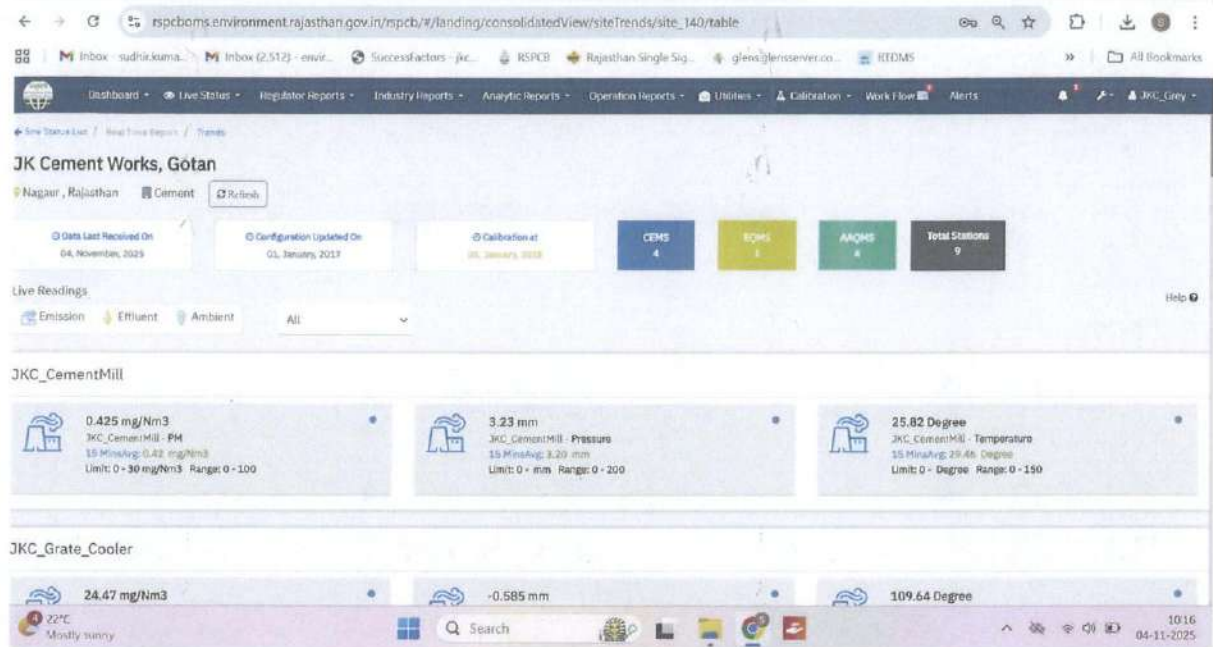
rspcbcms.environment.rajasthan.gov.in/rspcb/#/landing/consolidatedView/siteTrends/site_140/table

Inbox - sudhir.kuma... Inbox (2,512) - envir... SuccessFactors - jkc... RSPCB Rajasthan Single Sig... glens.glensserver.co... RTDMS All Bookmarks

Dashboard Live Status Regulator Reports Industry Reports Analytic Reports Operation Reports Utilities Calibration Work Flow Alerts JKC_Grey

Site Status List / Real Time Report / Trends

JK Cement Works, Gotan

Nagaur, Rajasthan Cement Refresh

Data Last Received On 04, November, 2025

Configuration Updated On 01, January, 2017

Calibration at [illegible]

CEMS 4

EQMS 1

AAQMS 4

Total Stations 9

Live Readings

Emission Effluent Ambient All

Help

JKC_CementMill

0.425 mg/Nm3
JKC_CementMill - PM
15 MinsAvg: 0.42 mg/Nm3
Limit: 0 - 30 mg/Nm3 Range: 0 - 100

3.23 mm
JKC_CementMill - Pressure
15 MinsAvg: 3.20 mm
Limit: 0 - mm Range: 0 - 200

25.82 Degree
JKC_CementMill - Temperature
15 MinsAvg: 29.46 Degree
Limit: 0 - Degree Range: 0 - 150

JKC_Grate_Cooler

24.47 mg/Nm3

-0.585 mm

109.64 Degree

22°C Mostly sunny

Search

10:16 04-11-2025